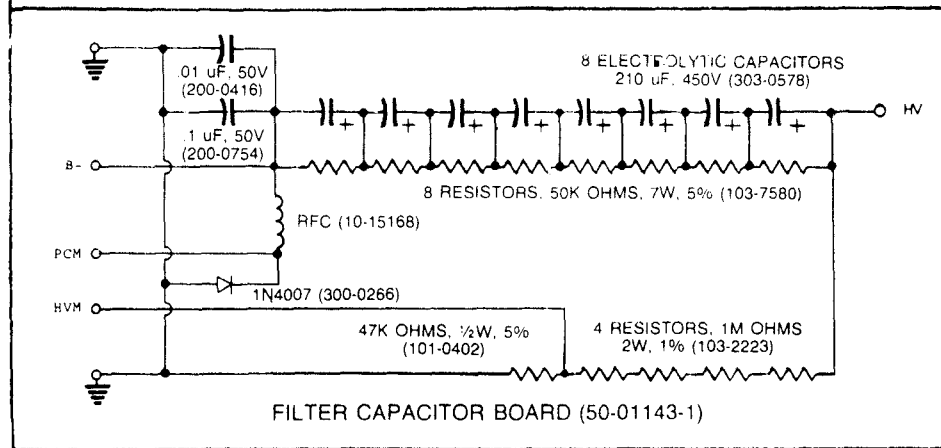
.01 uF, 50V
(200-0416)

8 ELECTROLYTIC CAPACITORS
210 uF, 450V (303-0578)

HV

.1 uF, 50V
(200-0754)

B-

8 RESISTORS, 50K OHMS, 7W, 5% (103-7580)

RFC (10-15168)

PCM

1N4007 (300-0266)

HVM

47K OHMS, ½W, 5%
(101-0402)

4 RESISTORS, 1M OHMS
2W, 1% (103-2223)

FILTER CAPACITOR BOARD (50-01143-1)